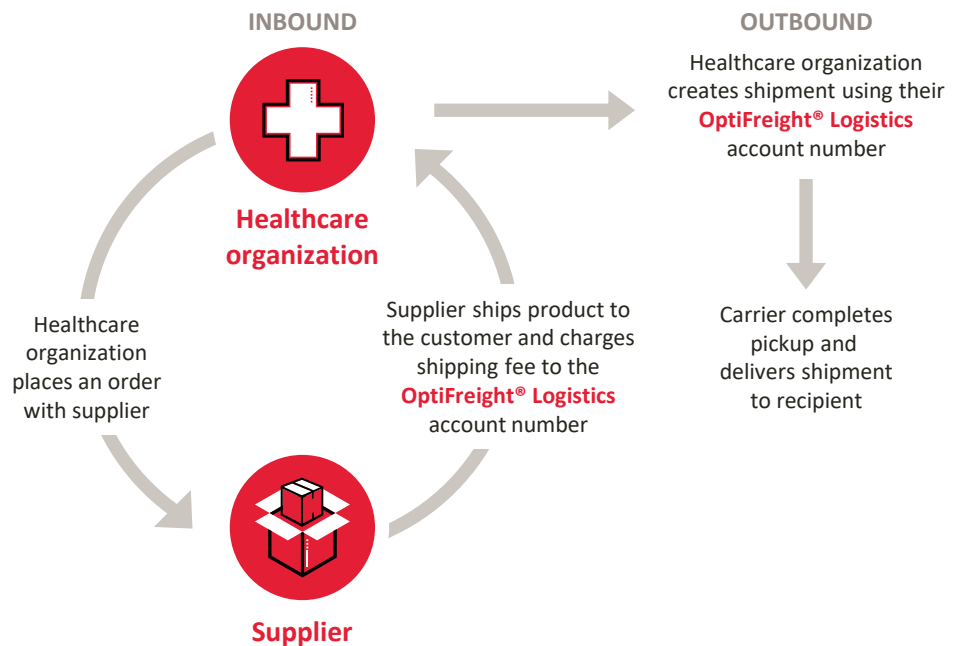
INBOUND

OUTBOUND

Healthcare organization creates shipment using their OptiFreight® Logistics account number

Healthcare organization

Carrier completes pickup and delivers shipment to recipient

Supplier ships product to the customer and charges shipping fee to the OptiFreight® Logistics account number

Healthcare organization places an order with supplier

Supplier